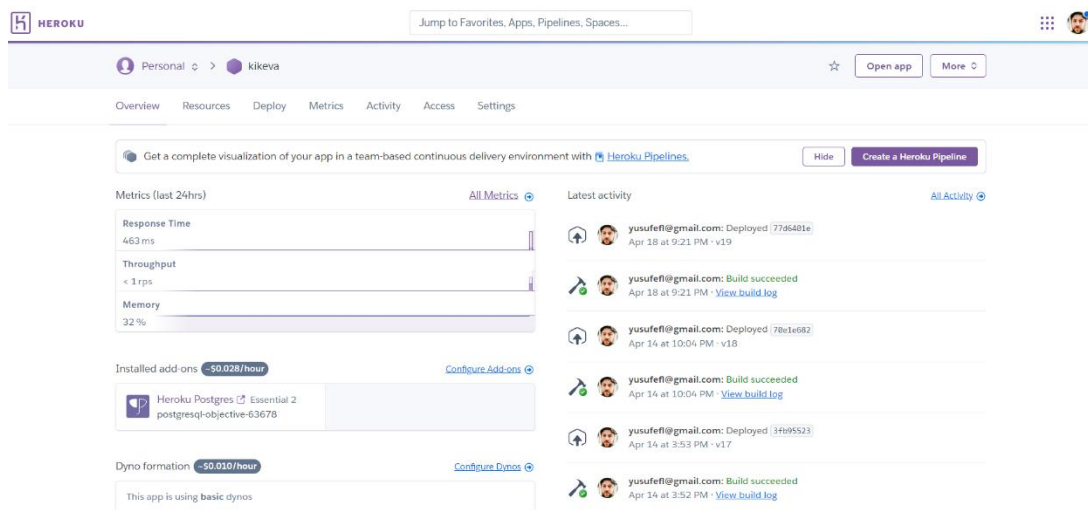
HEROKU

Jump to Favorites, Apps, Pipelines, Spaces...

Personal > kikeva

Open app More

Overview Resources Deploy Metrics Activity Access Settings

Get a complete visualization of your app in a team-based continuous delivery environment with Heroku Pipelines.

Hide Create a Heroku Pipeline

Metrics (last 24hrs) All Metrics

Response Time
463 ms

Throughput
< 1 rps

Memory
32 %

Installed add-ons ~$0.028/hour Configure Add-ons

Heroku Postgres Essential 2
postgresql-objective-63678

Dyno formation ~$0.010/hour Configure Dynos

This app is using basic dynos

Latest activity All Activity

yusufefl@gmail.com: Deployed 77d6401e
Apr 18 at 9:21 PM · v19

yusufefl@gmail.com: Build succeeded
Apr 18 at 9:21 PM · View build log

yusufefl@gmail.com: Deployed 70e1e682
Apr 14 at 10:04 PM · v18

yusufefl@gmail.com: Build succeeded
Apr 14 at 10:04 PM · View build log

yusufefl@gmail.com: Deployed 3fb95523
Apr 14 at 3:53 PM · v17

yusufefl@gmail.com: Build succeeded
Apr 14 at 3:52 PM · View build log